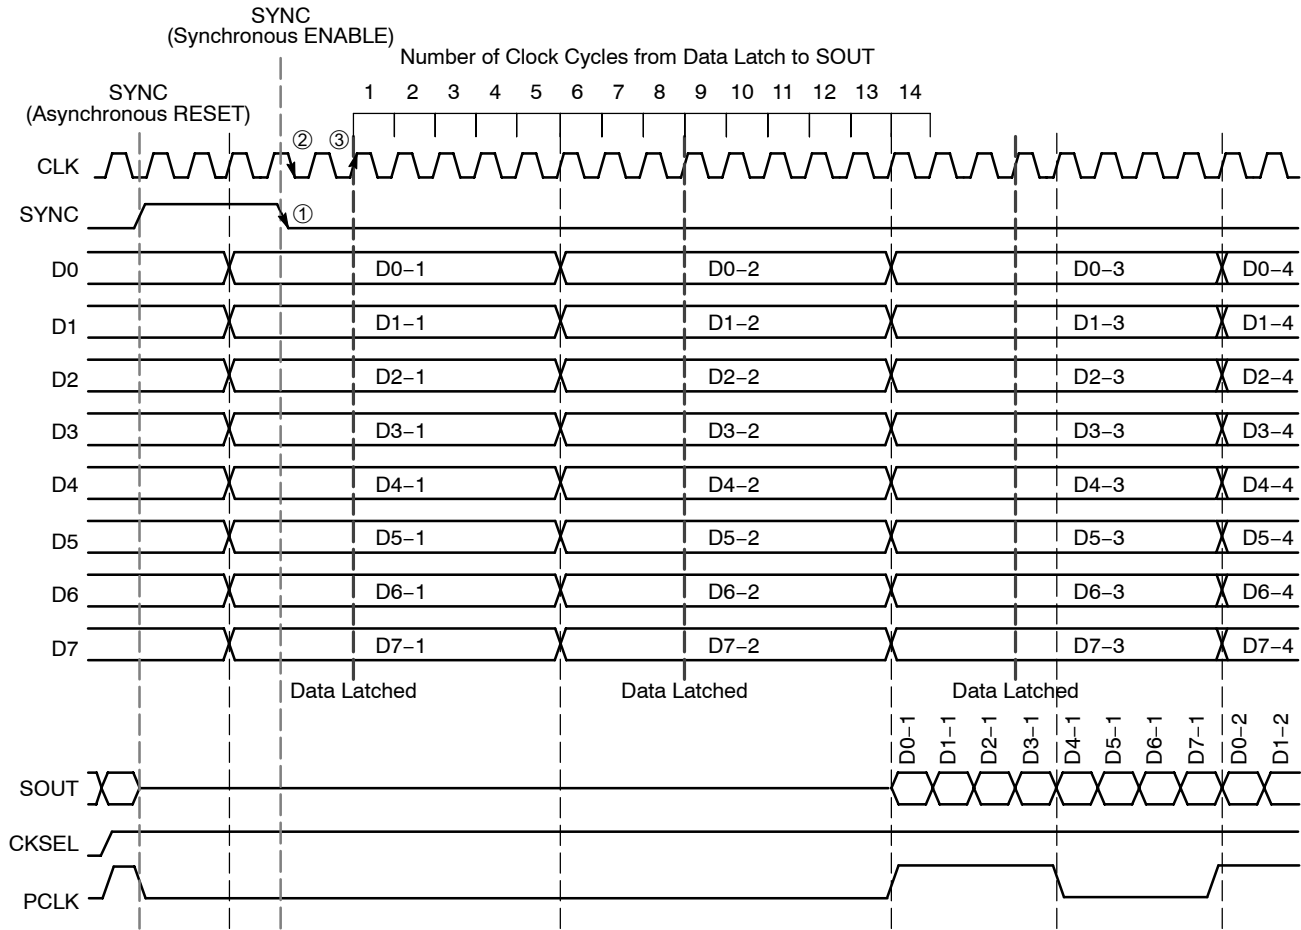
SYNC
(Synchronous ENABLE)

Number of Clock Cycles from Data Latch to SOUT

SYNC
(Asynchronous RESET)

1 2 3 4 5 6 7 8 9 10 11 12 13 14

② ③

CLK

SYNC ①

D0 D0−1 D0−2 D0−3 D0−4

D1 D1−1 D1−2 D1−3 D1−4

D2 D2−1 D2−2 D2−3 D2−4

D3 D3−1 D3−2 D3−3 D3−4

D4 D4−1 D4−2 D4−3 D4−4

D5 D5−1 D5−2 D5−3 D5−4

D6 D6−1 D6−2 D6−3 D6−4

D7 D7−1 D7−2 D7−3 D7−4

Data Latched Data Latched Data Latched

D0−1 D1−1 D2−1 D3−1 D4−1 D5−1 D6−1 D7−1 D0−2 D1−2

SOUT

CKSEL

PCLK